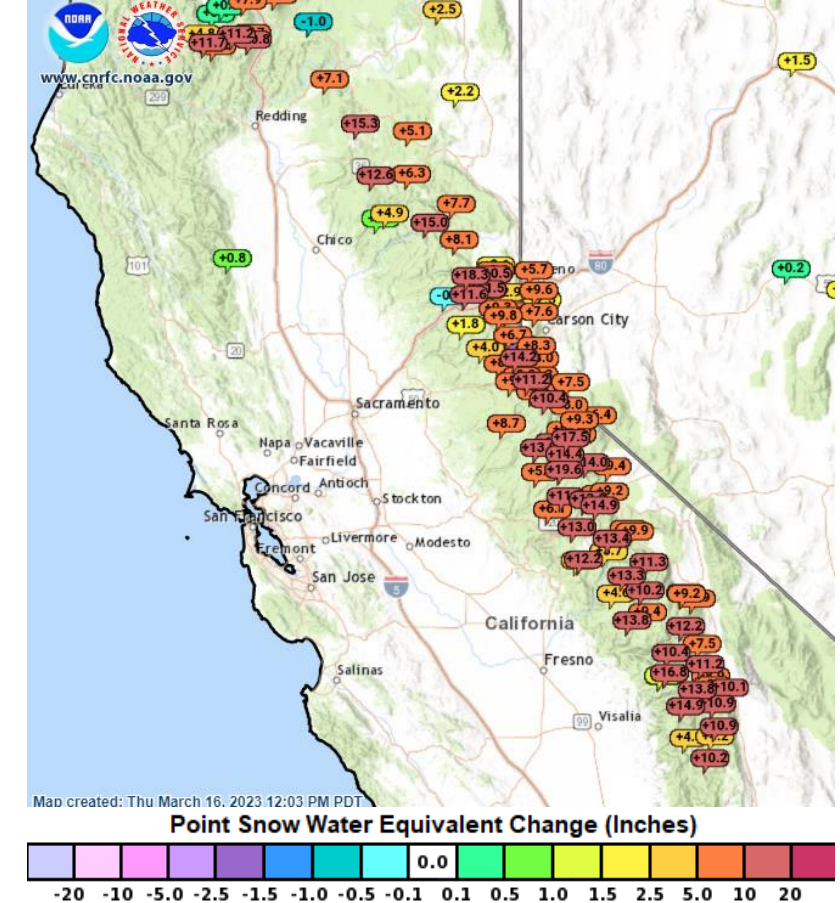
NOAA
NATIONAL WEATHER SERVICE
www.cnrfc.noaa.gov
Eureka
+0
-1.0
+2.5
+4.8
+11.7
+11.2
+8
+1.5
+7.1
+2.2
Redding
+15.3
+5.1
+12.6
+6.3
+4.9
+7.7
+15.0
Chico
+8.1
+0.8
101
+0.2
+18.3
+5.7
+11.6
+9.6
+9.8
+7.6
Reno
80
Carson City
+1.8
+6.7
+4.0
+8.3
+14.2
+11.2
+7.5
+10.4
Sacramento
+9.3
+8.7
+17.5
+13
+14.4
+19.6
+5
+4.0
Santa Rosa
Napa
Vacaville
Fairfield
Concord
Antioch
Stockton
+9.2
+14.9
San Francisco
+13.0
+9.9
+13.4
Livermore
Modesto
Fremont
+12.2
+11.3
San Jose
5
+13.3
+4.0
+10.2
+9.2
+13.8
California
+12.2
+7.5
+10.4
Fresno
+11.2
+16.8
+13.8
+10.1
+10.9
+14.9
99
Visalia
+10.9
+4.0
+10.2
Map created: Thu March 16, 2023 12:03 PM PDT
Point Snow Water Equivalent Change (Inches)
0.0
-20 -10 -5.0 -2.5 -1.5 -1.0 -0.5 -0.1 0.1 0.5 1.0 1.5 2.5 5.0 10 20